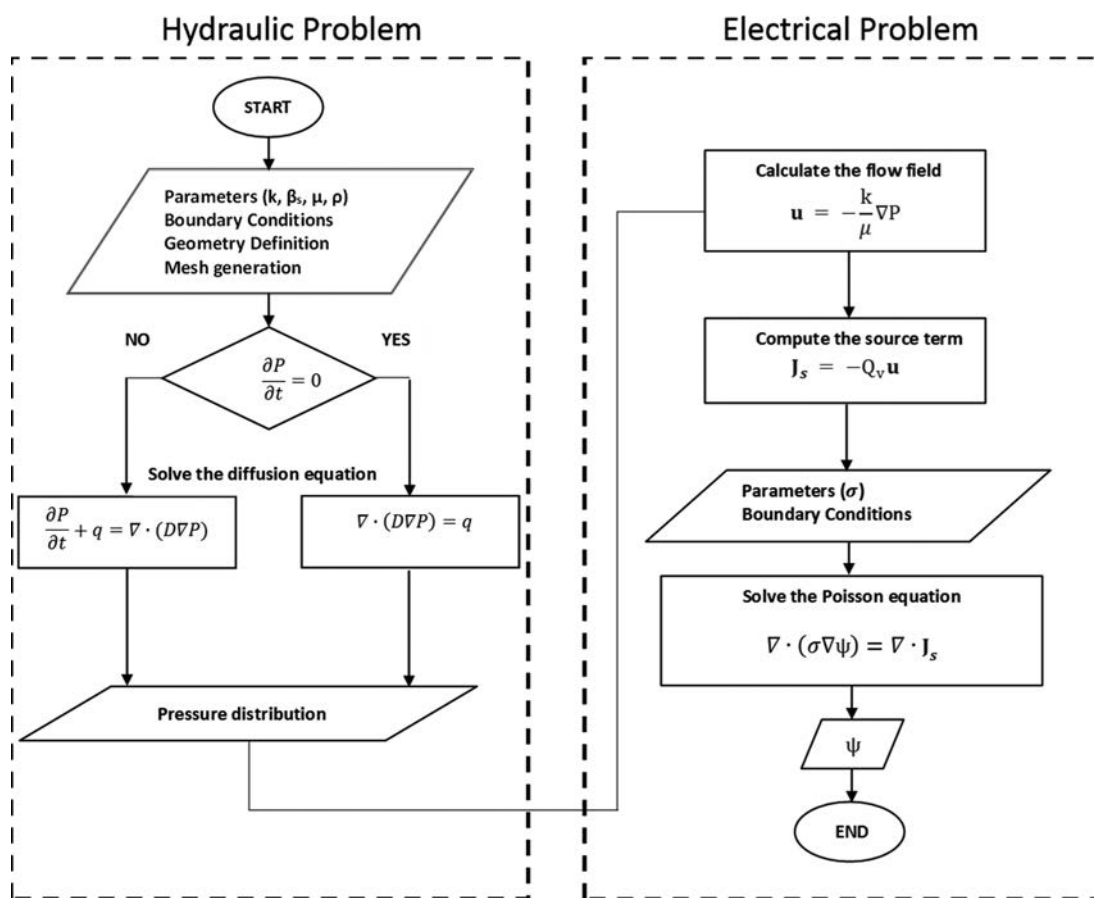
Hydraulic Problem

Electrical Problem

START

Parameters (k, $\beta_s$, $\mu$, $\rho$)
Boundary Conditions
Geometry Definition
Mesh generation

NO

YES

$\frac{\partial P}{\partial t} = 0$

Solve the diffusion equation

$\frac{\partial P}{\partial t} + q = \nabla \cdot (D \nabla P)$

$\nabla \cdot (D \nabla P) = q$

Pressure distribution

Calculate the flow field
$\mathbf{u} = -\frac{k}{\mu} \nabla P$

Compute the source term
$\mathbf{J}_s = -Q_v \mathbf{u}$

Parameters ($\sigma$)
Boundary Conditions

Solve the Poisson equation
$\nabla \cdot (\sigma \nabla \psi) = \nabla \cdot \mathbf{J}_s$

$\psi$

END